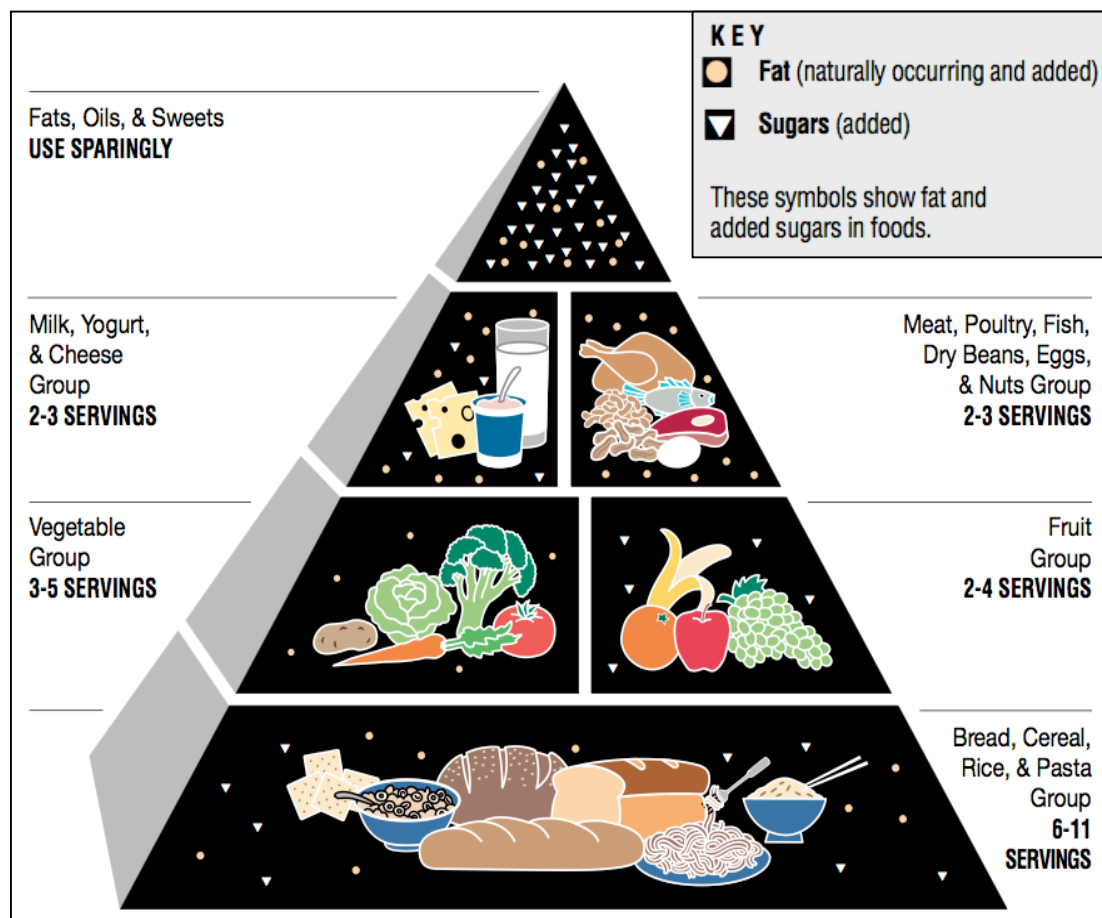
KEY

Fat (naturally occurring and added)

Sugars (added)

These symbols show fat and added sugars in foods.

Fats, Oils, & Sweets
USE SPARINGLY

Milk, Yogurt, & Cheese Group
2-3 SERVINGS

Meat, Poultry, Fish, Dry Beans, Eggs, & Nuts Group
2-3 SERVINGS

Vegetable Group
3-5 SERVINGS

Fruit Group
2-4 SERVINGS

Bread, Cereal, Rice, & Pasta Group
6-11 SERVINGS